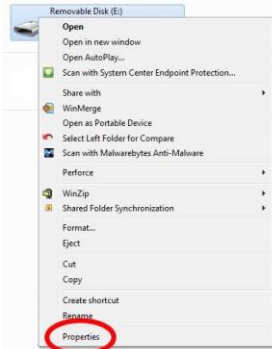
Removable Disk (E:)

Open
Open in new window
Open AutoPlay...
Scan with System Center Endpoint Protection...

Share with
WinMerge
Open as Portable Device
Select Left Folder for Compare
Scan with Malwarebytes Anti-Malware

Perforce

WinZip
Shared Folder Synchronization

Format...
Eject

Cut
Copy

Create shortcut
Rename

Properties